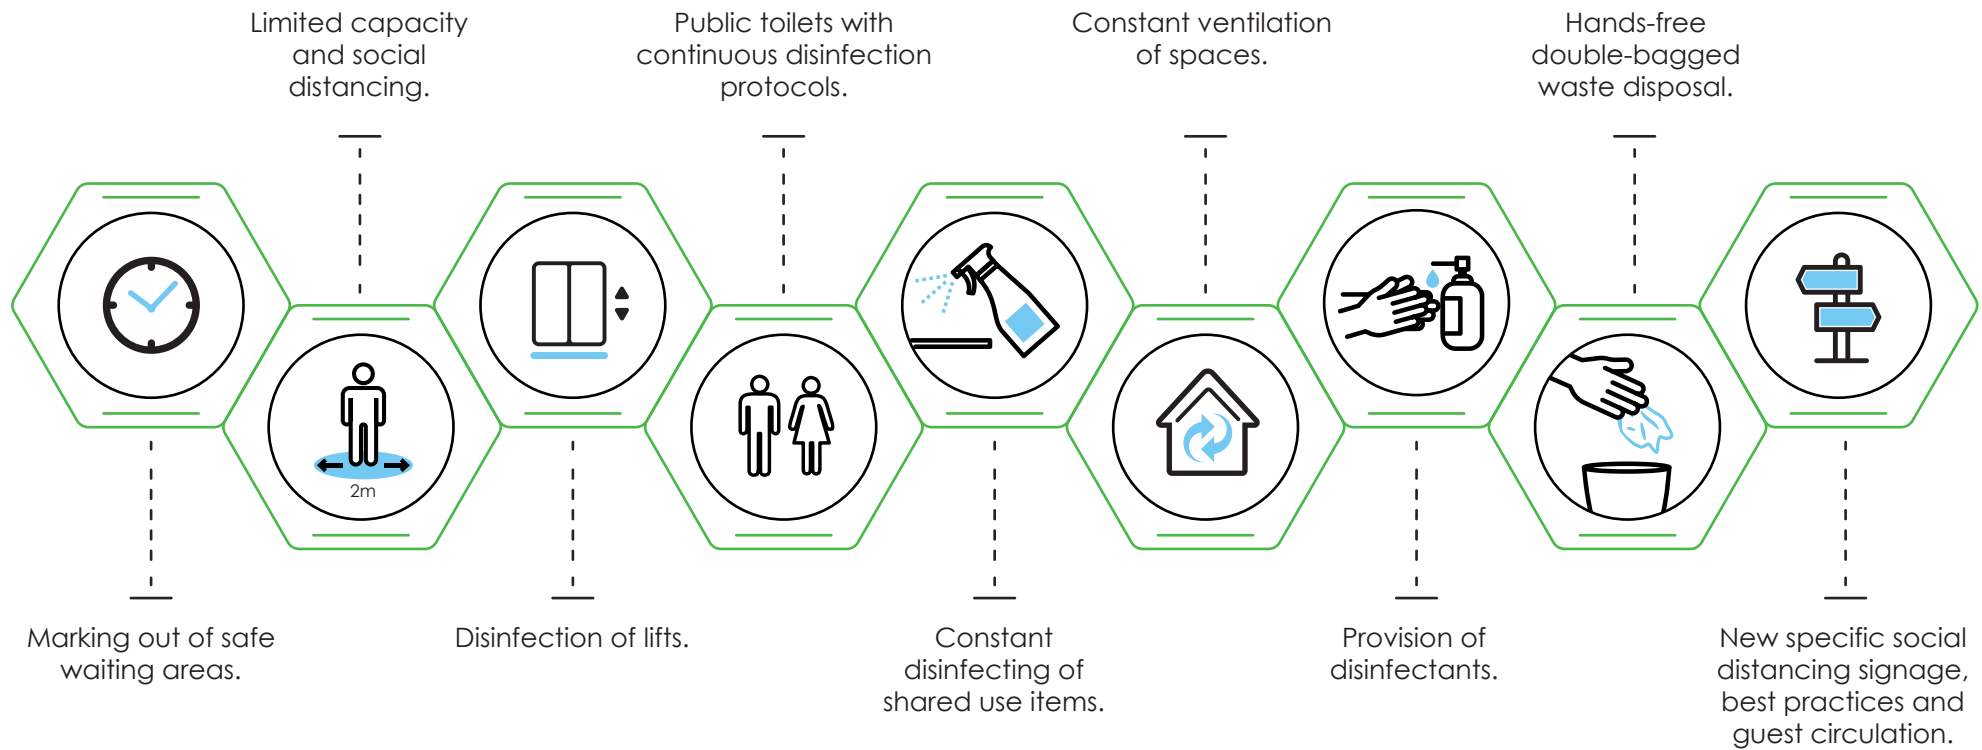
Limited capacity and social distancing.

Public toilets with continuous disinfection protocols.

Constant ventilation of spaces.

Hands-free double-bagged waste disposal.

2m

Marking out of safe waiting areas.

Disinfection of lifts.

Constant disinfecting of shared use items.

Provision of disinfectants.

New specific social distancing signage, best practices and guest circulation.